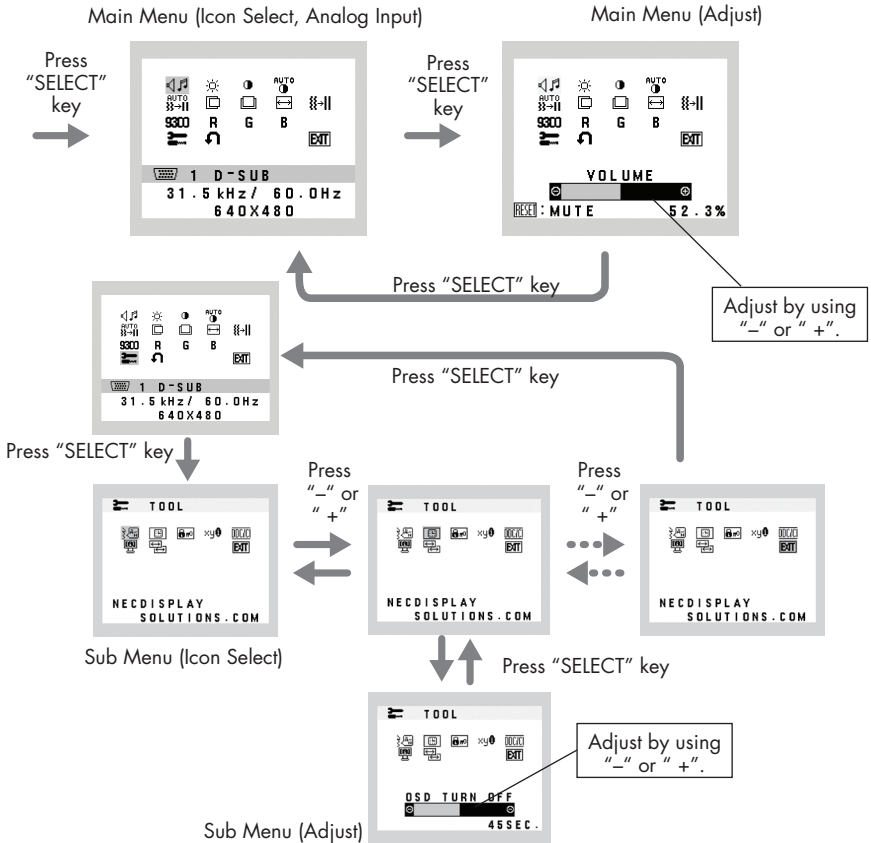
Main Menu (Icon Select, Analog Input)

Main Menu (Adjust)

Press "SELECT" key

AUTO
AUTO
9300 R G B
EXIT
1 D-SUB
31.5kHz/ 60.0Hz
640X480

Press "SELECT" key

AUTO
AUTO
9300 R G B
EXIT
VOLUME
RESET: MUTE 52.3%

Press "SELECT" key

Adjust by using "–" or " +".

AUTO
AUTO
9300 R G B
EXIT
1 D-SUB
31.5kHz/ 60.0Hz
640X480

Press "SELECT" key

Press "SELECT" key

Press "–" or " +"

Press "–" or " +"

TOOL
xy
EXIT
NECDISPLAY SOLUTIONS.COM

TOOL
xy
EXIT
NECDISPLAY SOLUTIONS.COM

TOOL
xy
EXIT
NECDISPLAY SOLUTIONS.COM

Sub Menu (Icon Select)

Press "SELECT" key

TOOL
xy
EXIT
OSD TURN OFF
45SEC.

Adjust by using "–" or " +".

Sub Menu (Adjust)